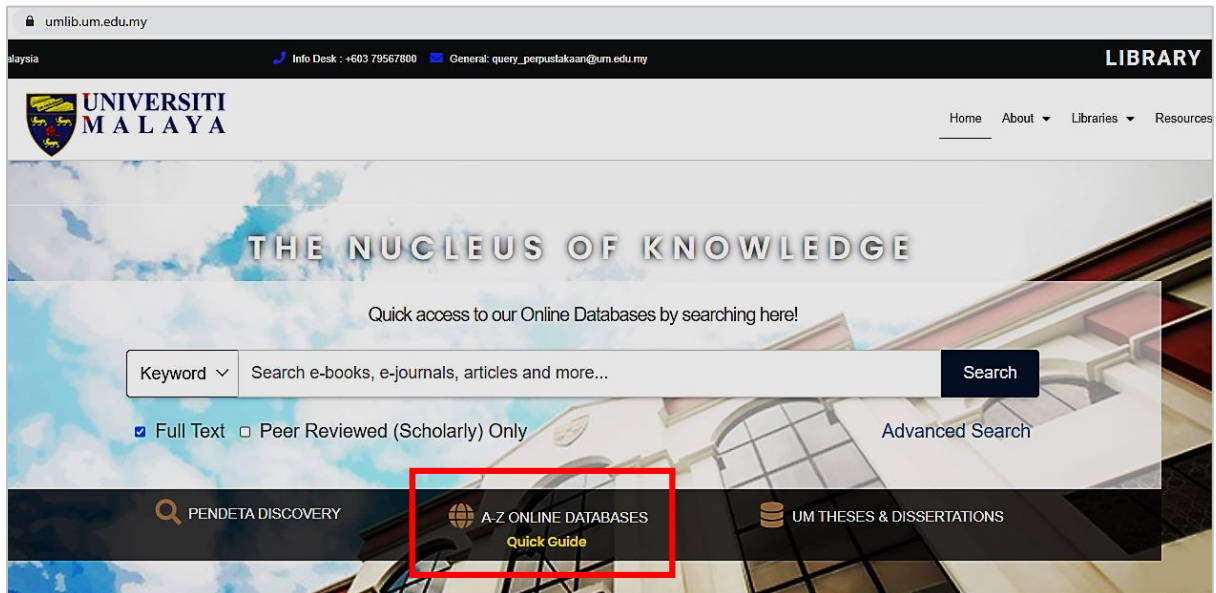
umlib.um.edu.my

alaysia

Info Desk : +603 79567800 General: query_perpustakaan@um.edu.my

LIBRARY

UNIVERSITI MALAYA

Home About Libraries Resources

THE NUCLEUS OF KNOWLEDGE

Quick access to our Online Databases by searching here!

Keyword

Search e-books, e-journals, articles and more...

Search

Full Text Peer Reviewed (Scholarly) Only

Advanced Search

PENDETA DISCOVERY

A-Z ONLINE DATABASES
Quick Guide

UM THESES & DISSERTATIONS